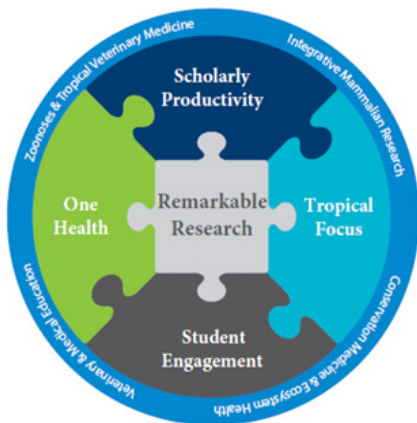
Zoonoses & Tropical Veterinary Medicine

Integrative Mammalian Research

Conservation Medicine & Ecosystem Health

Veterinary & Medical Education

Scholarly Productivity

One Health

Remarkable Research

Tropical Focus

Student Engagement